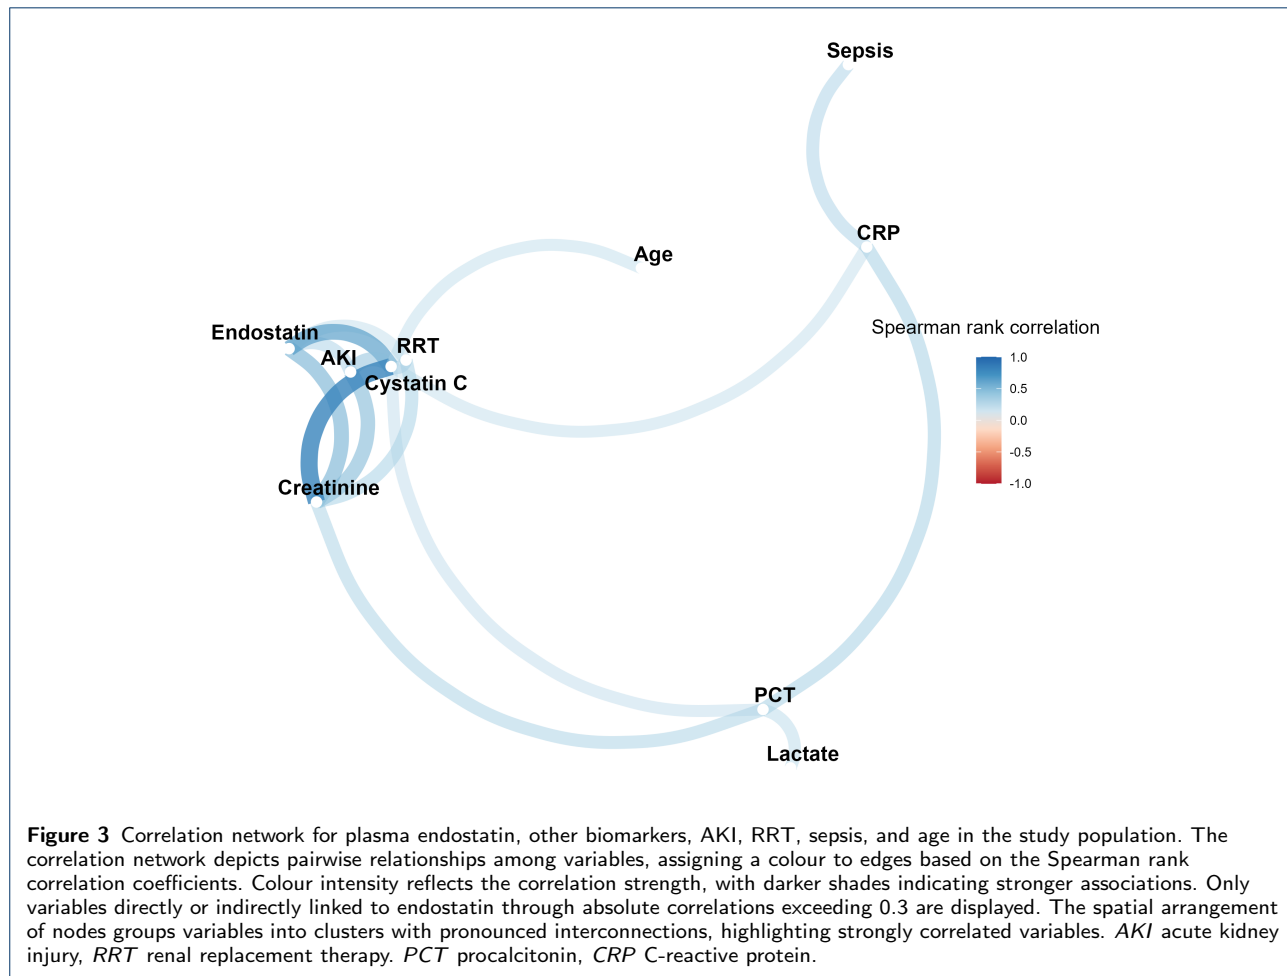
Sepsis

Age

CRP

Endostatin

AKI

RRT

Cystatin C

Creatinine

PCT

Lactate

Spearman rank correlation

1.0

0.5

0.0

-0.5

-1.0

**Figure 3** Correlation network for plasma endostatin, other biomarkers, AKI, RRT, sepsis, and age in the study population. The correlation network depicts pairwise relationships among variables, assigning a colour to edges based on the Spearman rank correlation coefficients. Colour intensity reflects the correlation strength, with darker shades indicating stronger associations. Only variables directly or indirectly linked to endostatin through absolute correlations exceeding 0.3 are displayed. The spatial arrangement of nodes groups variables into clusters with pronounced interconnections, highlighting strongly correlated variables. *AKI* acute kidney injury, *RRT* renal replacement therapy. *PCT* procalcitonin, *CRP* C-reactive protein.